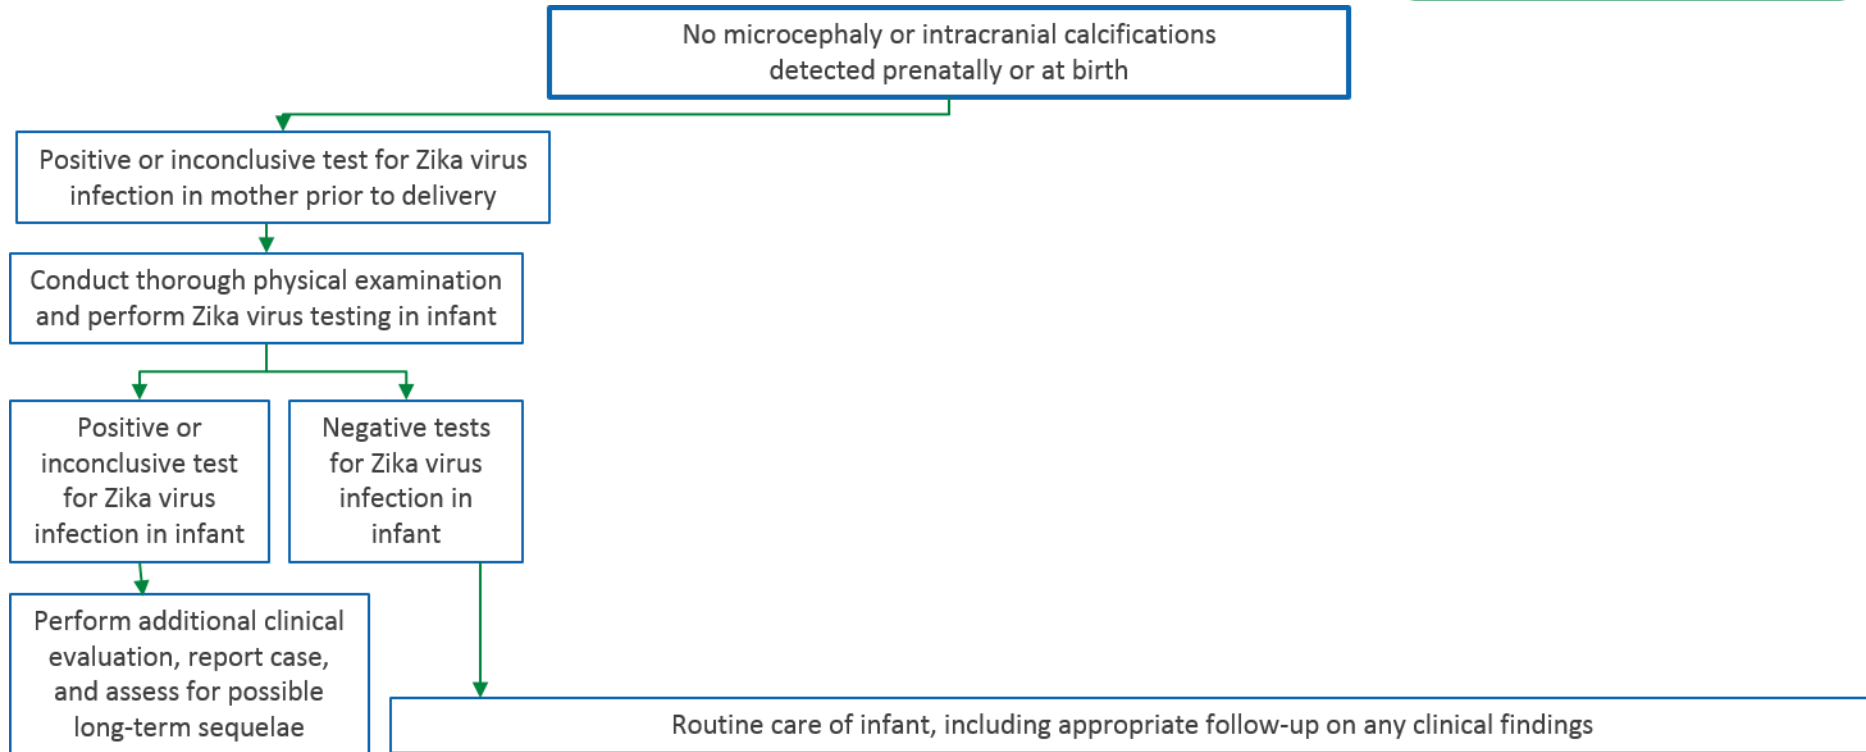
No microcephaly or intracranial calcifications detected prenatally or at birth

Positive or inconclusive test for Zika virus infection in mother prior to delivery

Conduct thorough physical examination and perform Zika virus testing in infant

Positive or inconclusive test for Zika virus infection in infant

Negative tests for Zika virus infection in infant

Perform additional clinical evaluation, report case, and assess for possible long-term sequelae

Routine care of infant, including appropriate follow-up on any clinical findings